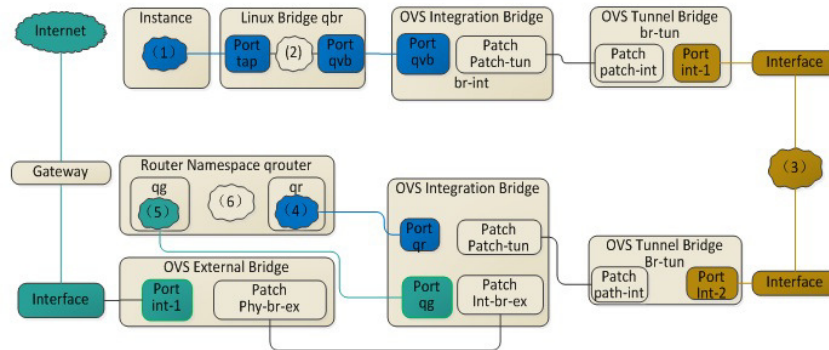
Internet

Instance

(1)

Linux Bridge qbr

Port tap

(2)

Port qvb

OVS Integration Bridge

Port qvb

Patch Patch-tun

br-int

OVS Tunnel Bridge br-tun

Patch patch-int

Port int-1

Interface

Gateway

Router Namespace qrouter

qg

(5)

(6)

qr

(4)

(3)

OVS Integration Bridge

Port qr

Patch Patch-tun

OVS Tunnel Bridge Br-tun

Patch path-int

Port Int-2

Interface

OVS External Bridge

Interface

Port int-1

Patch Phy-br-ex

Port qg

Patch Int-br-ex